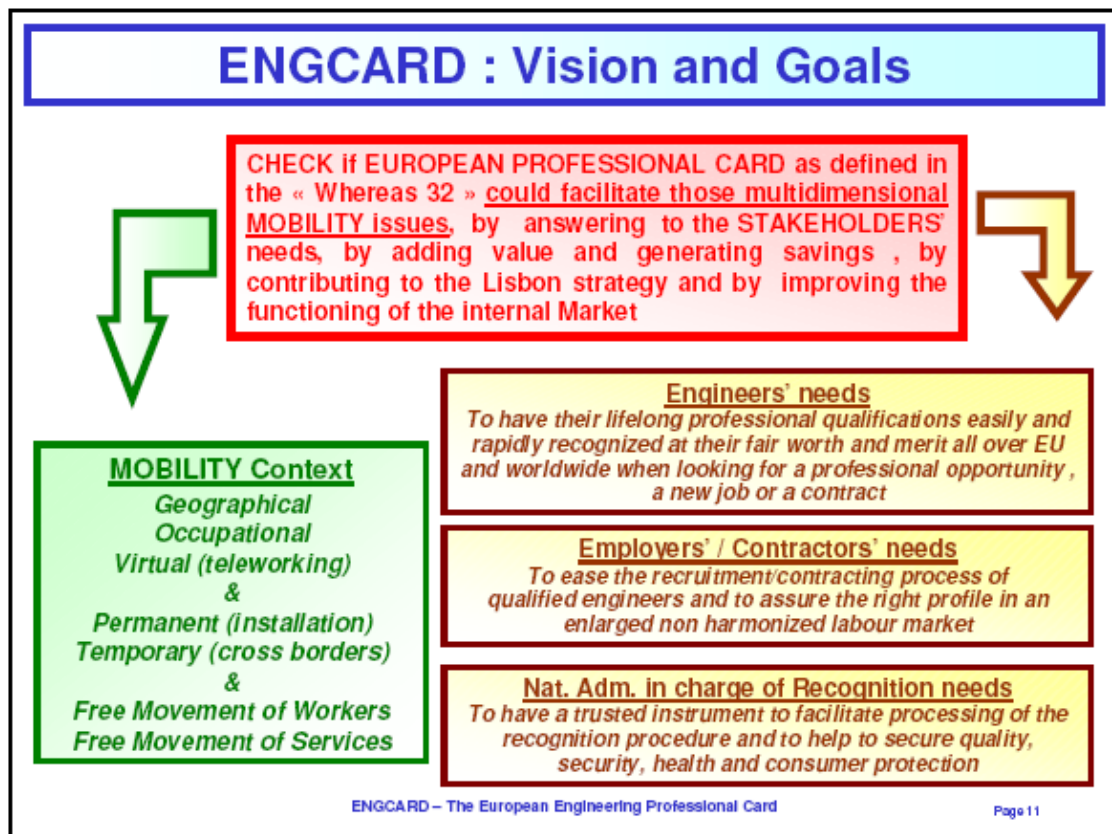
ENGCARD : Vision and Goals

CHECK if EUROPEAN PROFESSIONAL CARD as defined in the « Whereas 32 » could facilitate those multidimensional MOBILITY issues, by answering to the STAKEHOLDERS' needs, by adding value and generating savings , by contributing to the Lisbon strategy and by improving the functioning of the internal Market

MOBILITY Context
Geographical
Occupational
Virtual (teleworking)
&
Permanent (installation)
Temporary (cross borders)
&
Free Movement of Workers
Free Movement of Services

Engineers' needs
To have their lifelong professional qualifications easily and rapidly recognized at their fair worth and merit all over EU and worldwide when looking for a professional opportunity , a new job or a contract

Employers' / Contractors' needs
To ease the recruitment/contracting process of qualified engineers and to assure the right profile in an enlarged non harmonized labour market

Nat. Adm. in charge of Recognition needs
To have a trusted instrument to facilitate processing of the recognition procedure and to help to secure quality, security, health and consumer protection

ENGCARD – The European Engineering Professional Card

Page 11